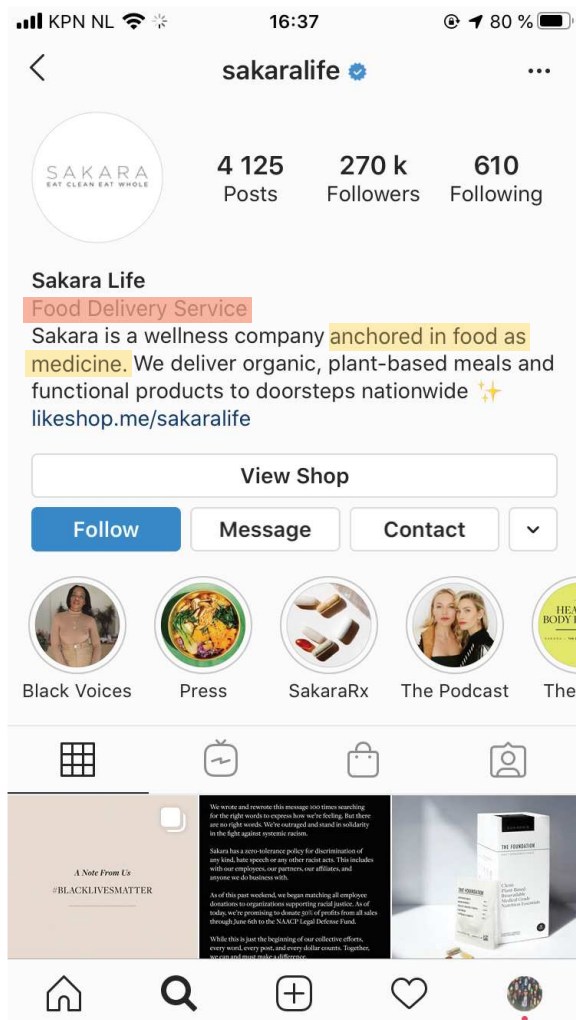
KPN NL 16:37 80 %

sakaralife

SAKARA
EAT CLEAN EAT WHOLE

4 125
Posts

270 k
Followers

610
Following

Sakara Life
Food Delivery Service
Sakara is a wellness company anchored in food as medicine. We deliver organic, plant-based meals and functional products to doorsteps nationwide ✨
likeshop.me/sakaralife

View Shop

Follow
Message
Contact

Black Voices
Press
SakaraRx
The Podcast
The

A Note From Us
#BLACKLIVESMATTER

We wrote and rewrote this message 100 times searching for the right words to express how we're feeling. But there are no right words. We're outraged and stand in solidarity in the fight against systemic racism.

Sakara has a zero-tolerance policy for discrimination of any kind, hate speech or any other racist acts. This includes with our employees, our partners, our affiliates, and anyone we do business with.

As of this past weekend, we began matching all employee donations to organizations supporting racial justice. As of today, we're promising to donate 50% of profits from all sales through June 6th to the NAACP Legal Defense Fund.

While this is just the beginning of our collective efforts, every word, every post, and every dollar counts. Together, we can and must make a difference.

THE FOUNDATION